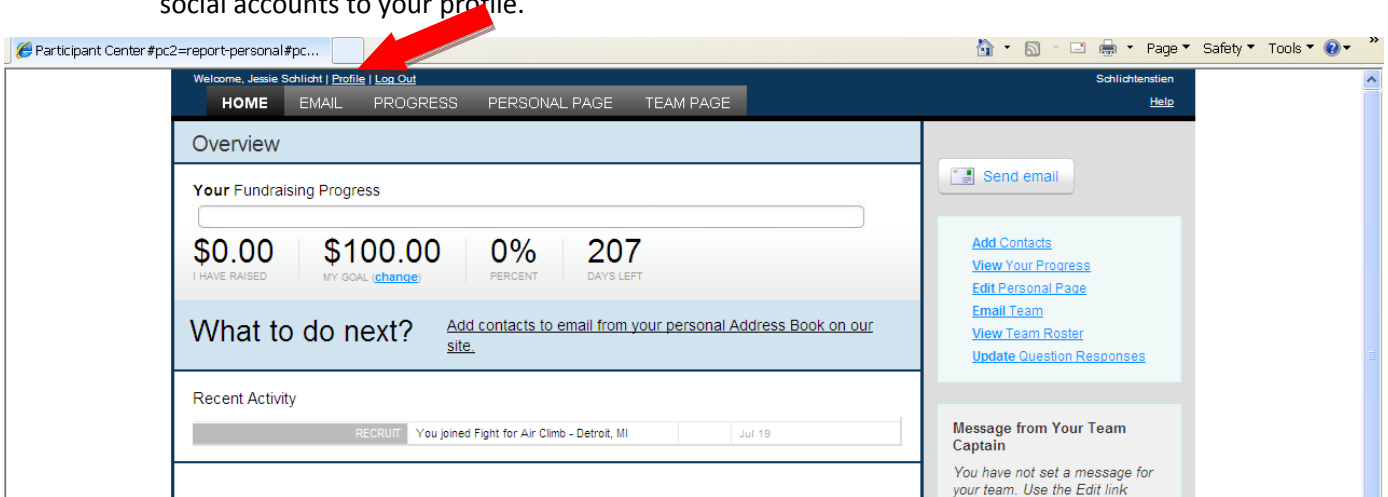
social accounts to your profile.

Participant Center#pc2=report-personal#pc...

Page ▾ Safety ▾ Tools ▾

Welcome, Jessie Schlicht | Profile | Log Out

Schlichtenstien

Help

HOME EMAIL PROGRESS PERSONAL PAGE TEAM PAGE

Overview

Your Fundraising Progress

$0.00
I HAVE RAISED

$100.00
MY GOAL (change)

0%
PERCENT

207
DAYS LEFT

What to do next?

Add contacts to email from your personal Address Book on our site.

Recent Activity

| RECRUIT | You joined Fight for Air Climb - Detroit, MI | | Jul 19 |
|---|---|---|---|

Send email

Add Contacts
View Your Progress
Edit Personal Page
Email Team
View Team Roster
Update Question Responses

Message from Your Team Captain

You have not set a message for your team. Use the Edit link